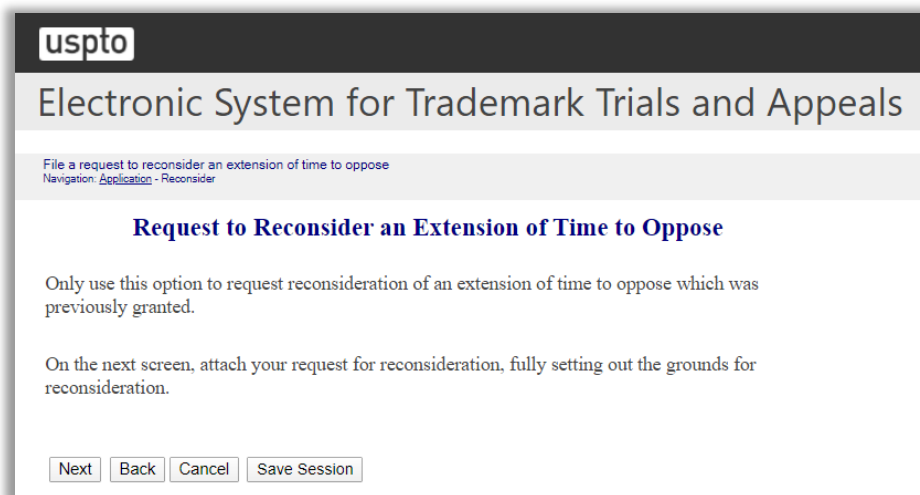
uspto

Electronic System for Trademark Trials and Appeals

File a request to reconsider an extension of time to oppose
Navigation: Application - Reconsider

Request to Reconsider an Extension of Time to Oppose

Only use this option to request reconsideration of an extension of time to oppose which was previously granted.

On the next screen, attach your request for reconsideration, fully setting out the grounds for reconsideration.

Next Back Cancel Save Session